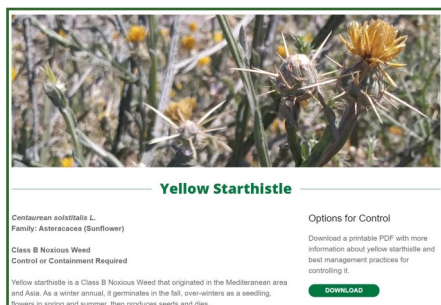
Yellow Starthistle

Centaurean solstitialis L.
Family: Asteracacea (Sunflower)

Class B Noxious Weed
Control or Containment Required

Yellow starthistle is a Class B Noxious Weed that originated in the Mediterranean area and Asia. As a winter annual, it germinates in the fall, over-winters as a seedling, flowers in spring and summer, then produces seeds and dies.

Options for Control

Download a printable PDF with more information about yellow starthistle and best management practices for controlling it.

DOWNLOAD